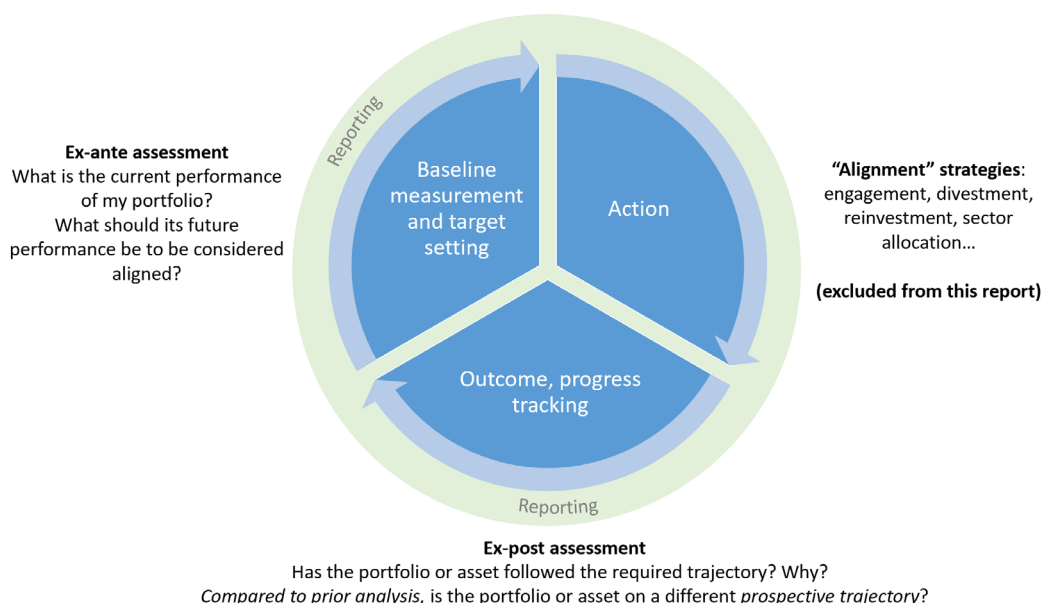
**Ex-ante assessment**
What is the current performance of my portfolio?
What should its future performance be to be considered aligned?

Reporting

Baseline measurement and target setting

Action

Outcome, progress tracking

Reporting

**"Alignment" strategies**: engagement, divestment, reinvestment, sector allocation…

**(excluded from this report)**

**Ex-post assessment**
Has the portfolio or asset followed the required trajectory? Why?
*Compared to prior analysis,* is the portfolio or asset on a different *prospective trajectory*?